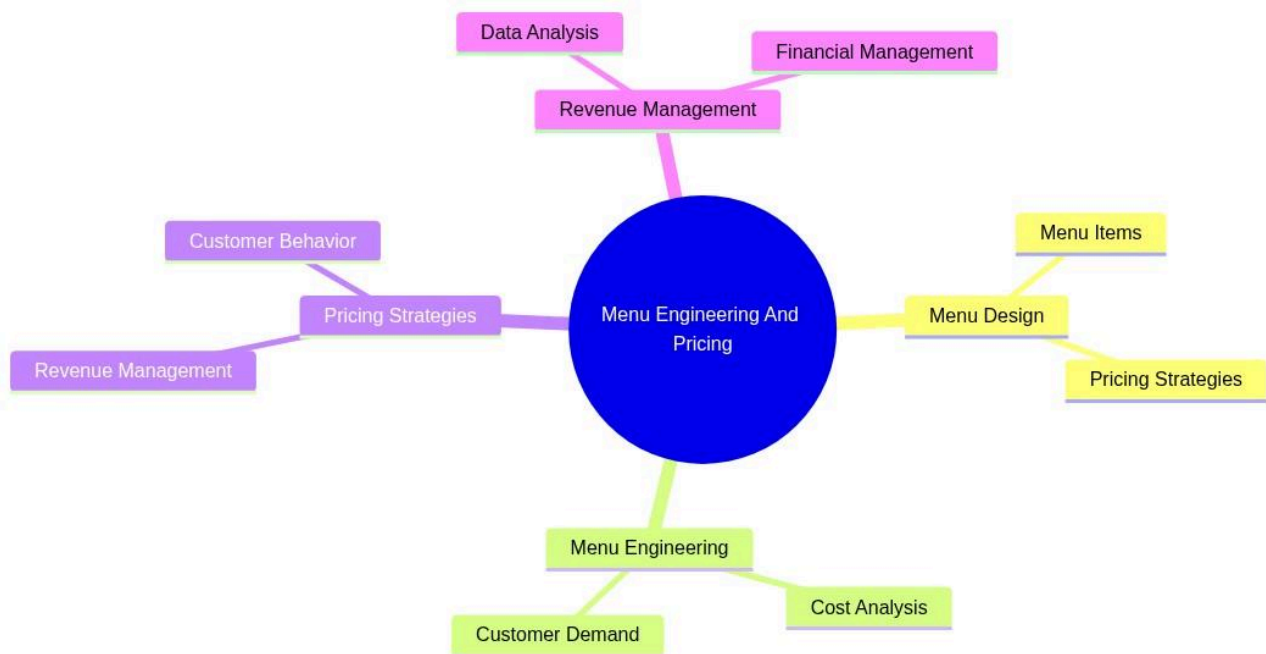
Data Analysis

Financial Management

Revenue Management

Customer Behavior

Pricing Strategies

Revenue Management

Menu Engineering And Pricing

Menu Items

Menu Design

Pricing Strategies

Menu Engineering

Cost Analysis

Customer Demand